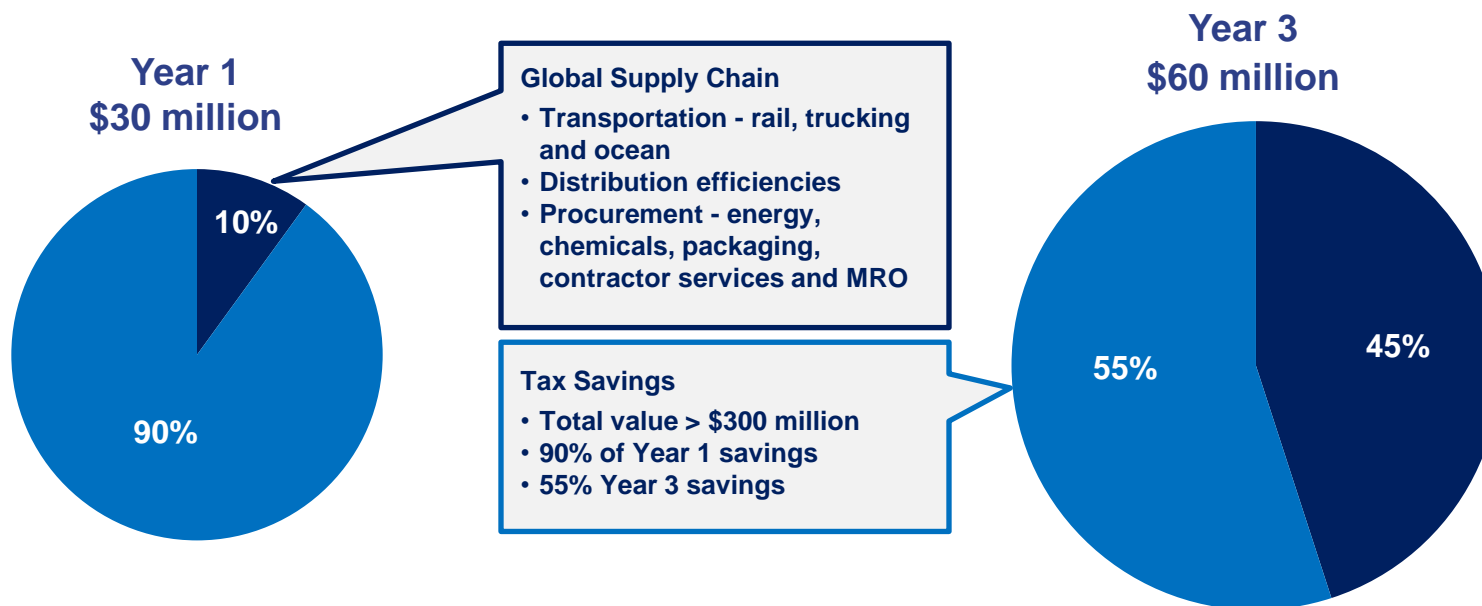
Year 1
$30 million

10%

90%

Global Supply Chain
• Transportation - rail, trucking and ocean
• Distribution efficiencies
• Procurement - energy, chemicals, packaging, contractor services and MRO

Tax Savings
• Total value > $300 million
• 90% of Year 1 savings
• 55% Year 3 savings

Year 3
$60 million

55%

45%